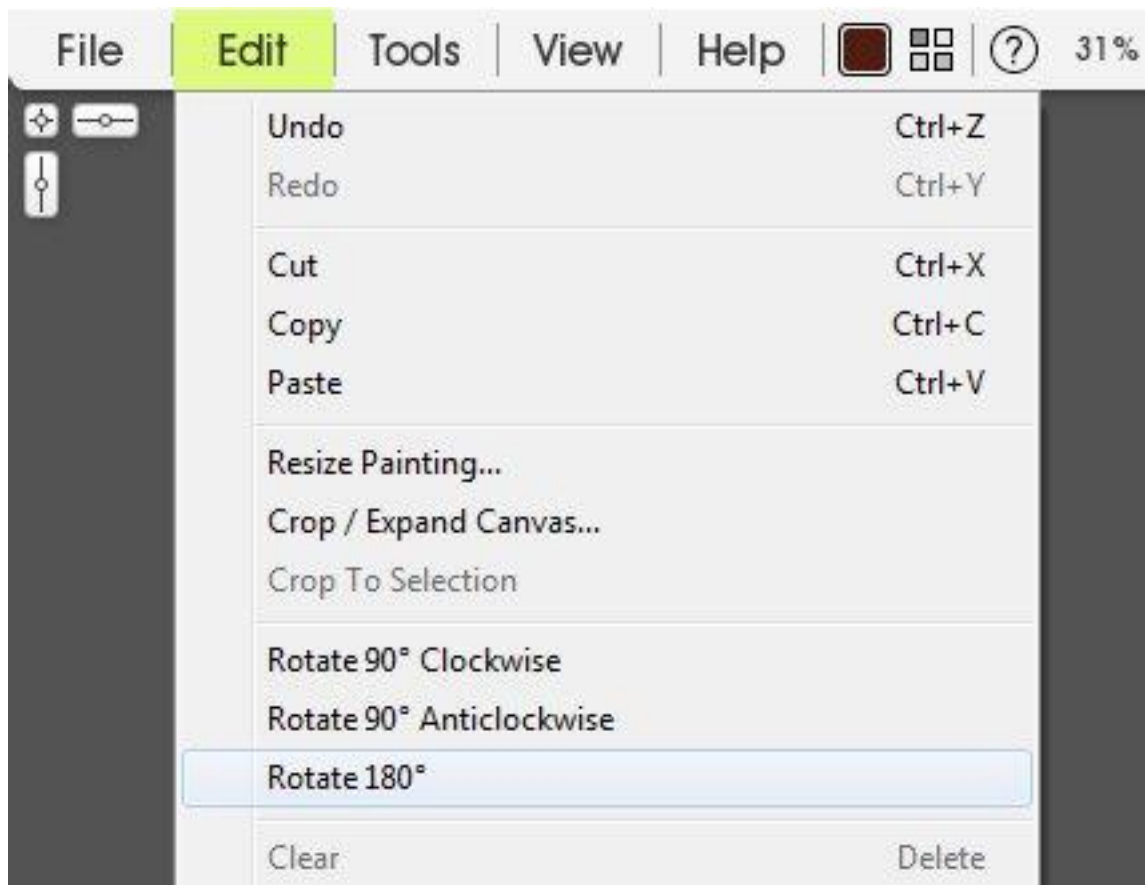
File | Edit | Tools | View | Help | ? | 31%

Undo Ctrl+Z
Redo Ctrl+Y

Cut Ctrl+X
Copy Ctrl+C
Paste Ctrl+V

Resize Painting...
Crop / Expand Canvas...
Crop To Selection

Rotate 90° Clockwise
Rotate 90° Anticlockwise
Rotate 180°

Clear Delete